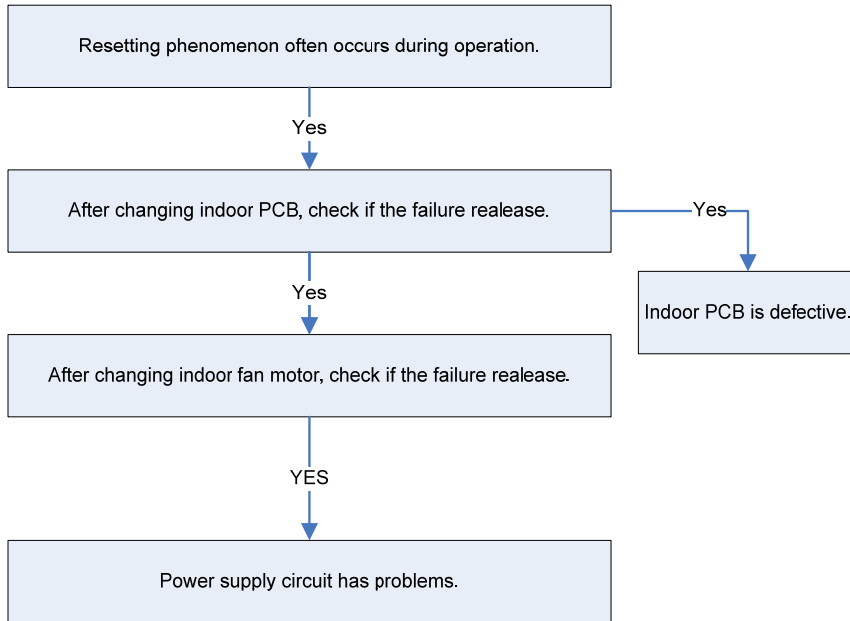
Resetting phenomenon often occurs during operation.

Yes

After changing indoor PCB, check if the failure realease.

Yes

Indoor PCB is defective.

Yes

After changing indoor fan motor, check if the failure realease.

YES

Power supply circuit has problems.